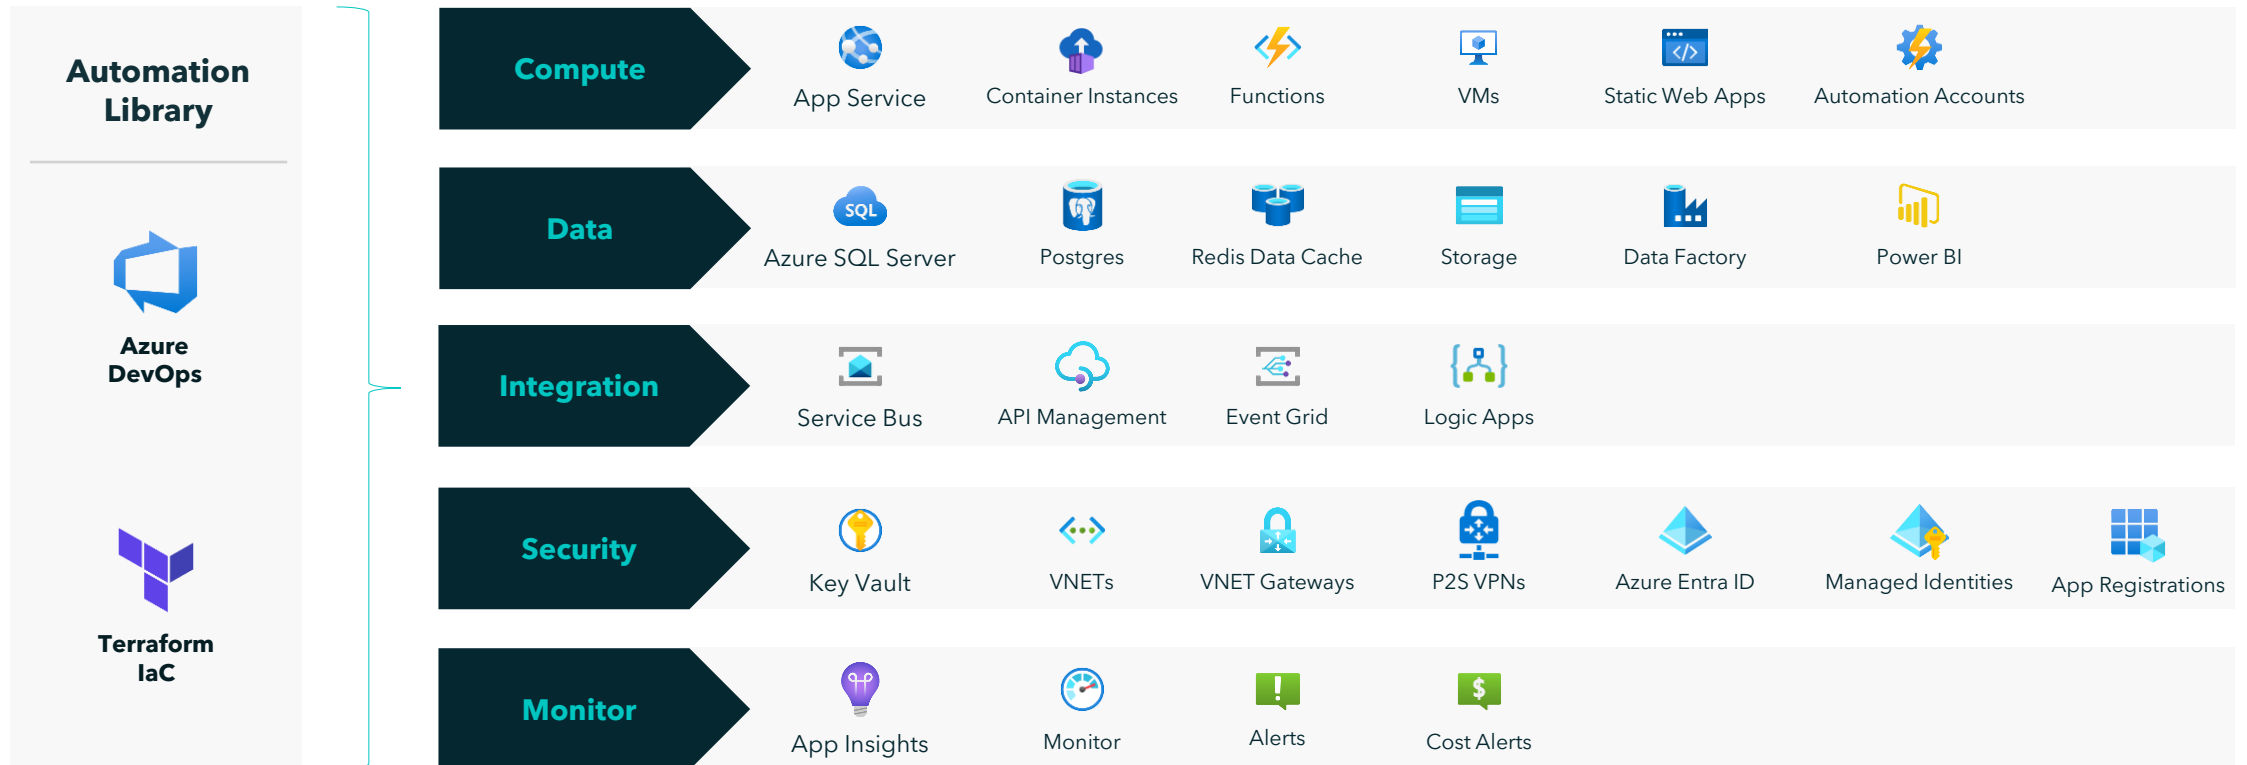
Automation Library

Azure DevOps

Terraform IaC

Compute

App Service

Container Instances

Functions

VMs

Static Web Apps

Automation Accounts

Data

SQL

Azure SQL Server

Postgres

Redis Data Cache

Storage

Data Factory

Power BI

Integration

Service Bus

API Management

Event Grid

Logic Apps

Security

Key Vault

VNETs

VNET Gateways

P2S VPNs

Azure Entra ID

Managed Identities

App Registrations

Monitor

App Insights

Monitor

Alerts

$

Cost Alerts